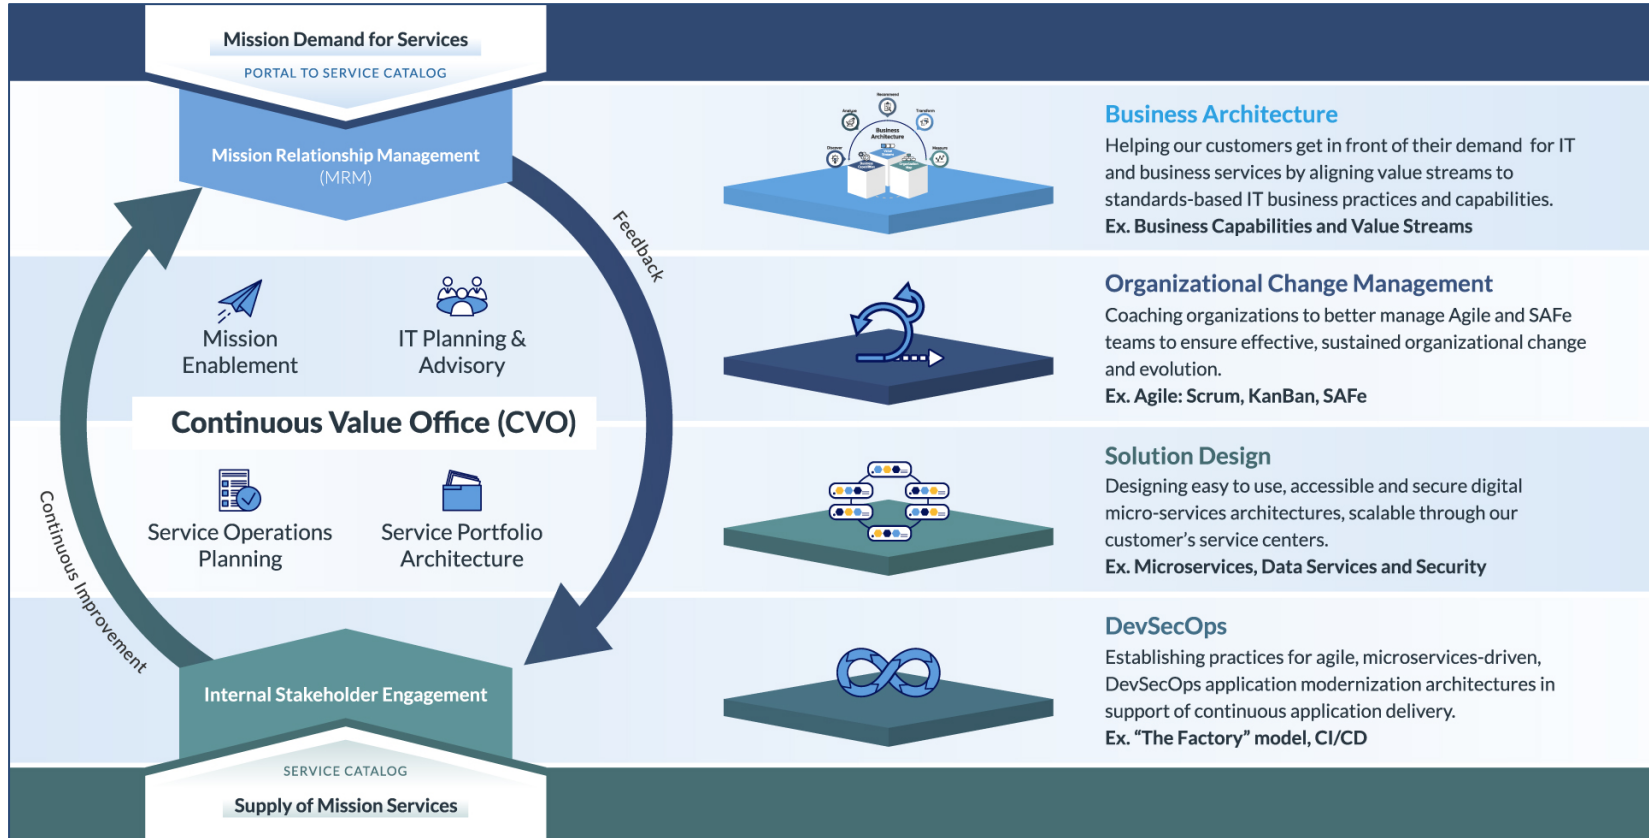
Mission Demand for Services

PORTAL TO SERVICE CATALOG

Mission Relationship Management (MRM)

Feedback

Mission Enablement

IT Planning & Advisory

Continuous Value Office (CVO)

Service Operations Planning

Service Portfolio Architecture

Continuous Improvement

Internal Stakeholder Engagement

SERVICE CATALOG

Supply of Mission Services

Business Architecture

Helping our customers get in front of their demand for IT and business services by aligning value streams to standards-based IT business practices and capabilities.

Ex. Business Capabilities and Value Streams

Organizational Change Management

Coaching organizations to better manage Agile and SAFe teams to ensure effective, sustained organizational change and evolution.

Ex. Agile: Scrum, KanBan, SAFe

Solution Design

Designing easy to use, accessible and secure digital micro-services architectures, scalable through our customer's service centers.

Ex. Microservices, Data Services and Security

DevSecOps

Establishing practices for agile, microservices-driven, DevSecOps application modernization architectures in support of continuous application delivery.

Ex. "The Factory" model, CI/CD